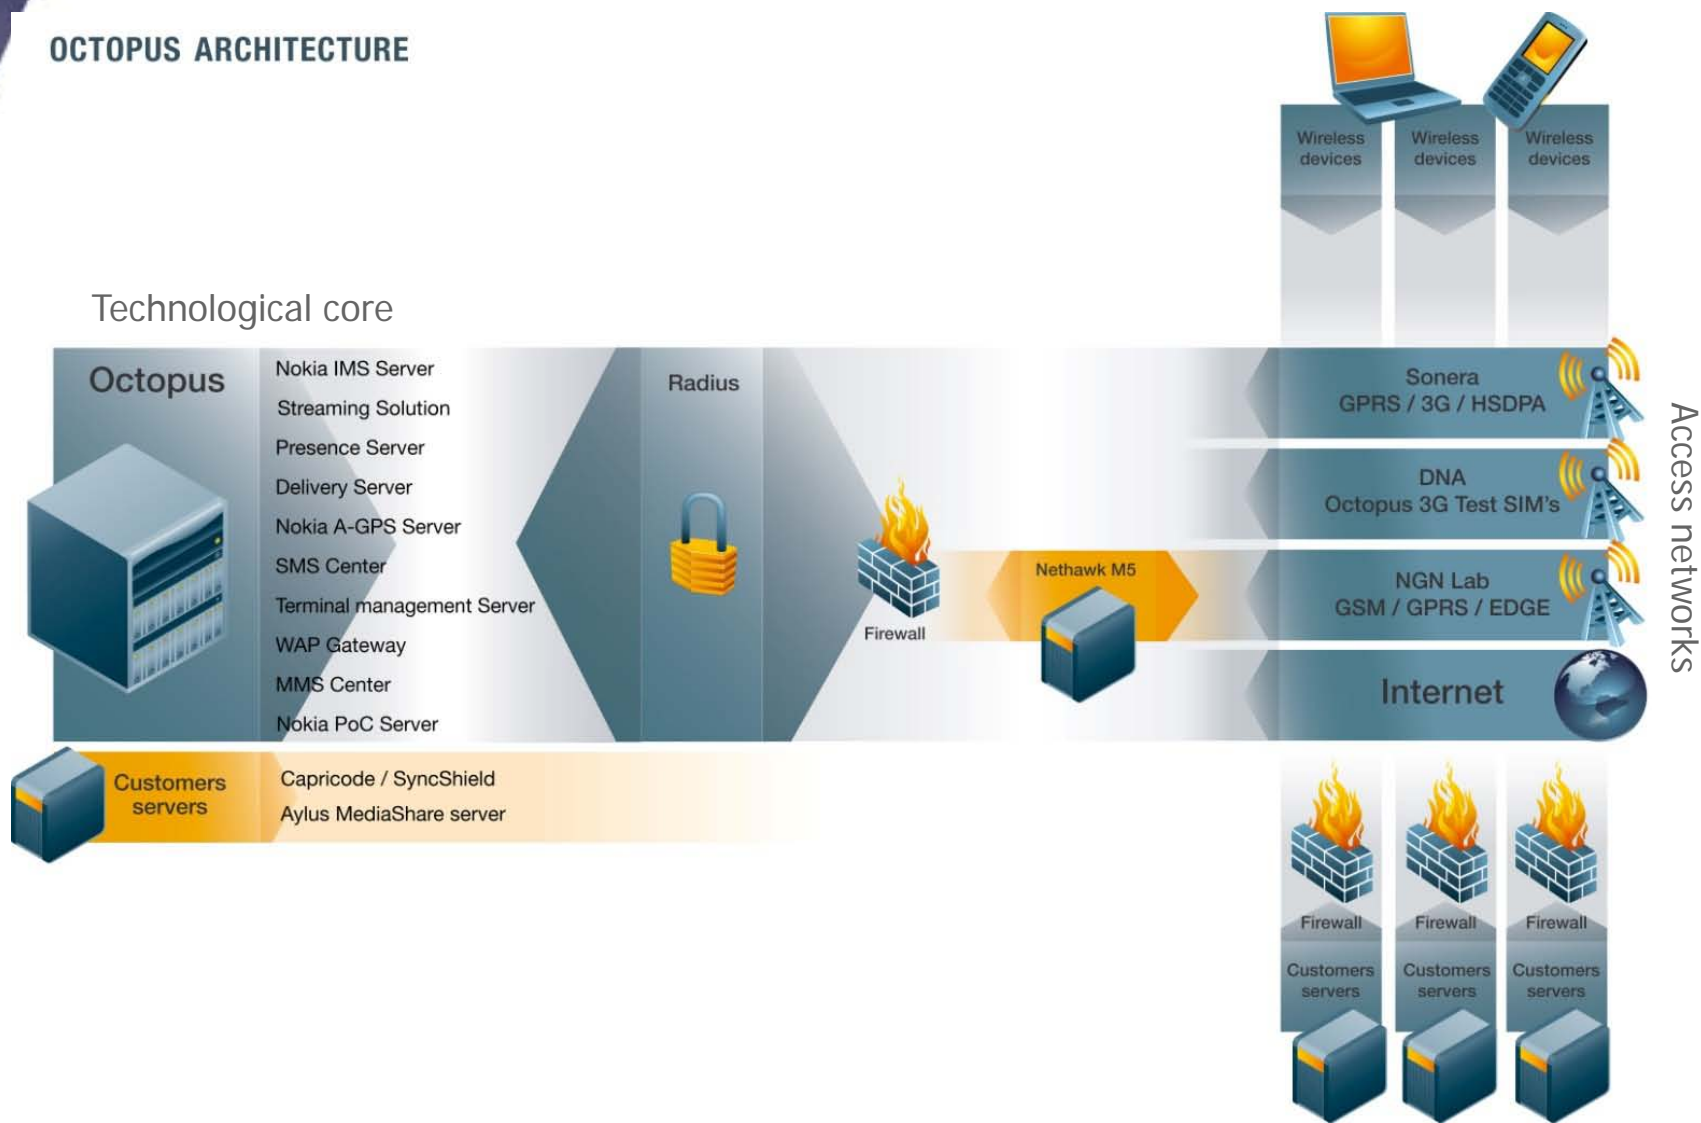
OCTOPUS ARCHITECTURE

Wireless devices

Wireless devices

Wireless devices

Technological core

Octopus

Nokia IMS Server
Streaming Solution
Presence Server
Delivery Server
Nokia A-GPS Server
SMS Center
Terminal management Server
WAP Gateway
MMS Center
Nokia PoC Server

Radius

Firewall

Nethawk M5

Sonera
GPRS / 3G / HSDPA

DNA
Octopus 3G Test SIM's

NGN Lab
GSM / GPRS / EDGE

Internet

Access networks

Customers servers

Capricode / SyncShield
Aylus MediaShare server

Firewall

Firewall

Firewall

Customers servers

Customers servers

Customers servers